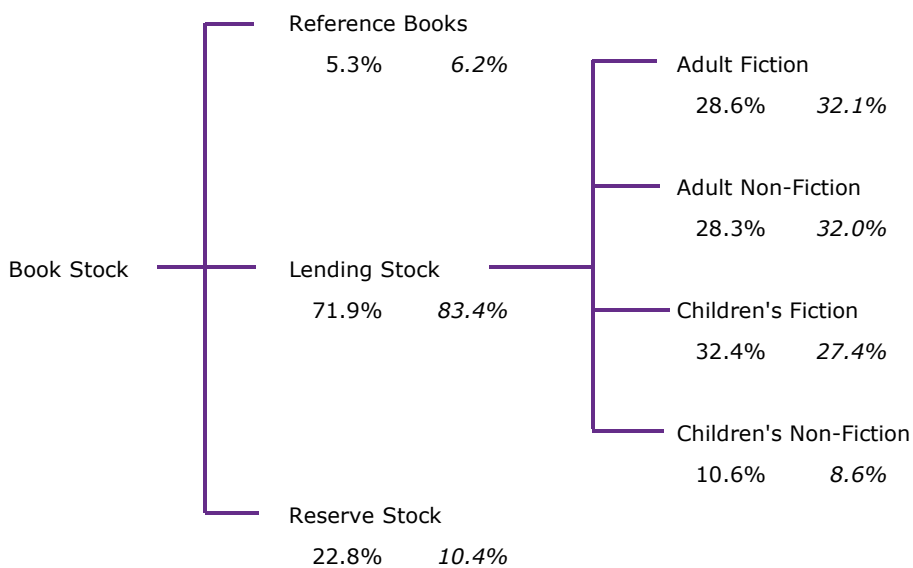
Book Stock

Reference Books
5.3% *6.2%*

Lending Stock
71.9% *83.4%*

Reserve Stock
22.8% *10.4%*

Adult Fiction
28.6% *32.1%*

Adult Non-Fiction
28.3% *32.0%*

Children's Fiction
32.4% *27.4%*

Children's Non-Fiction
10.6% *8.6%*